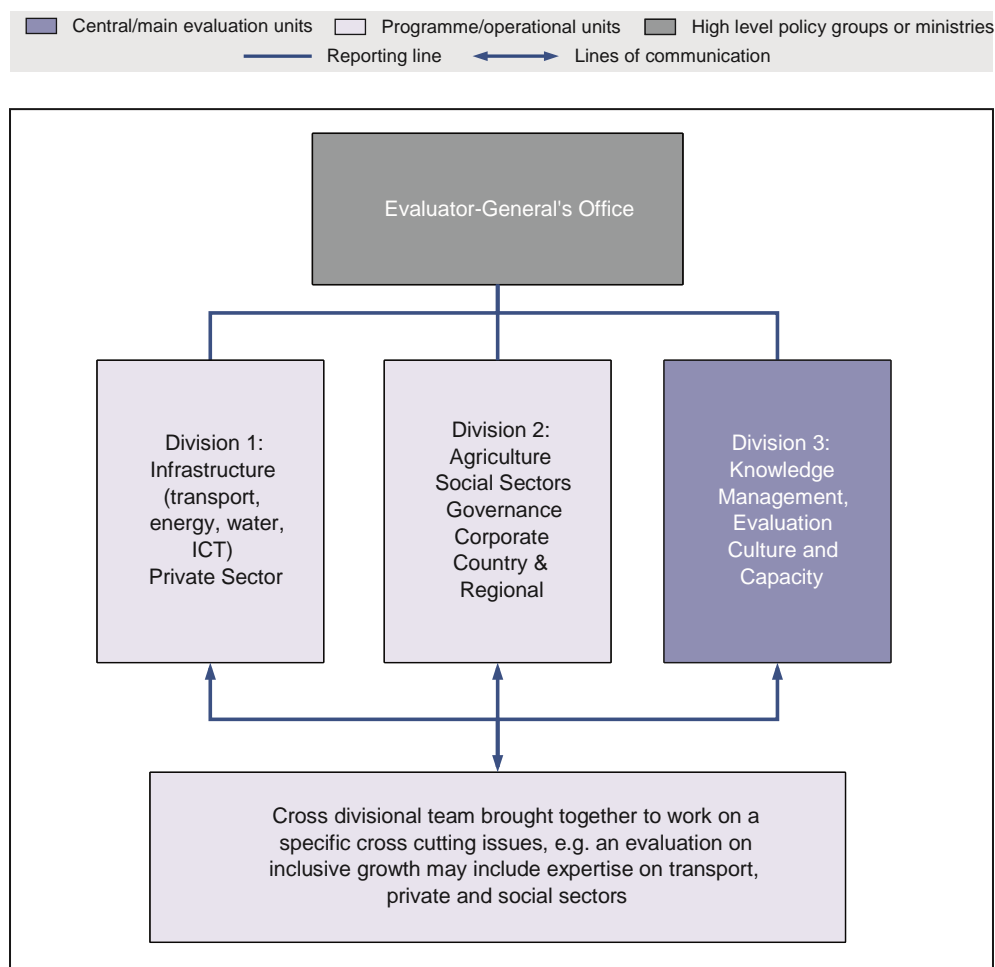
Central/main evaluation units
Programme/operational units
High level policy groups or ministries
Reporting line
Lines of communication

Evaluator-General's Office

Division 1: Infrastructure (transport, energy, water, ICT) Private Sector

Division 2: Agriculture Social Sectors Governance Corporate Country & Regional

Division 3: Knowledge Management, Evaluation Culture and Capacity

Cross divisional team brought together to work on a specific cross cutting issues, e.g. an evaluation on inclusive growth may include expertise on transport, private and social sectors